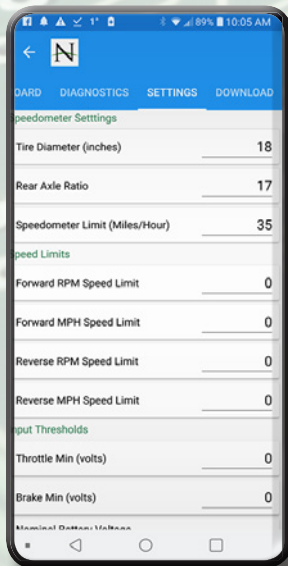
1° 89% 10:05 AM

N

DARD DIAGNOSTICS SETTINGS DOWNLOAD

Speedometer Setttings

Tire Diameter (inches) 18

Rear Axle Ratio 17

Speedometer Limit (Miles/Hour) 35

Speed Limits

Forward RPM Speed Limit 0

Forward MPH Speed Limit 0

Reverse RPM Speed Limit 0

Reverse MPH Speed Limit 0

nput Thresholds

Throttle Min (volts) 0

Brake Min (volts) 0

Nominal Battery Voltage